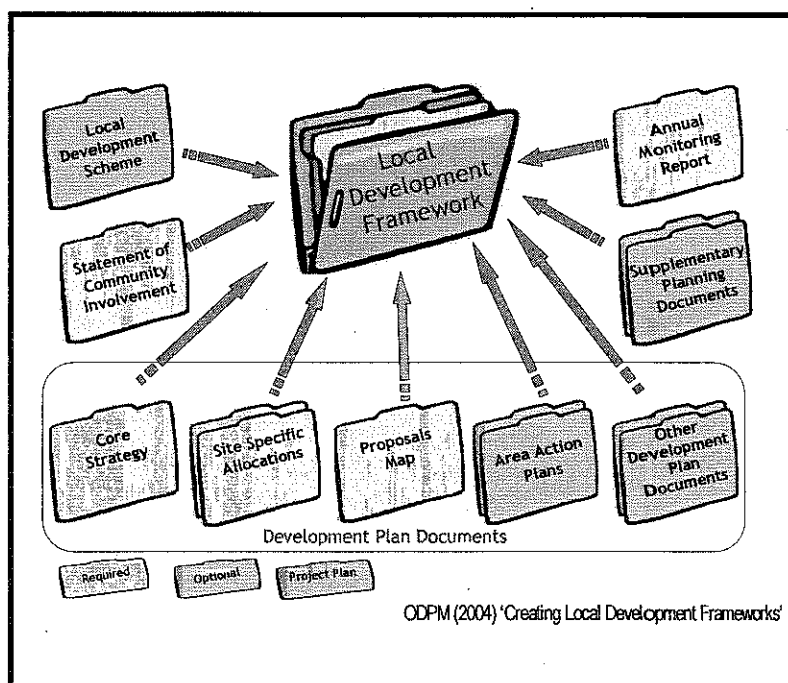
Local Development Scheme

Statement of Community Involvement

Local Development Framework

Annual Monitoring Report

Supplementary Planning Documents

Core Strategy

Site Specific Allocations

Proposals Map

Area Action Plans

Other Development Plan Documents

Development Plan Documents

Required

Optional

Project Plan

ODPM (2004) 'Creating Local Development Frameworks'